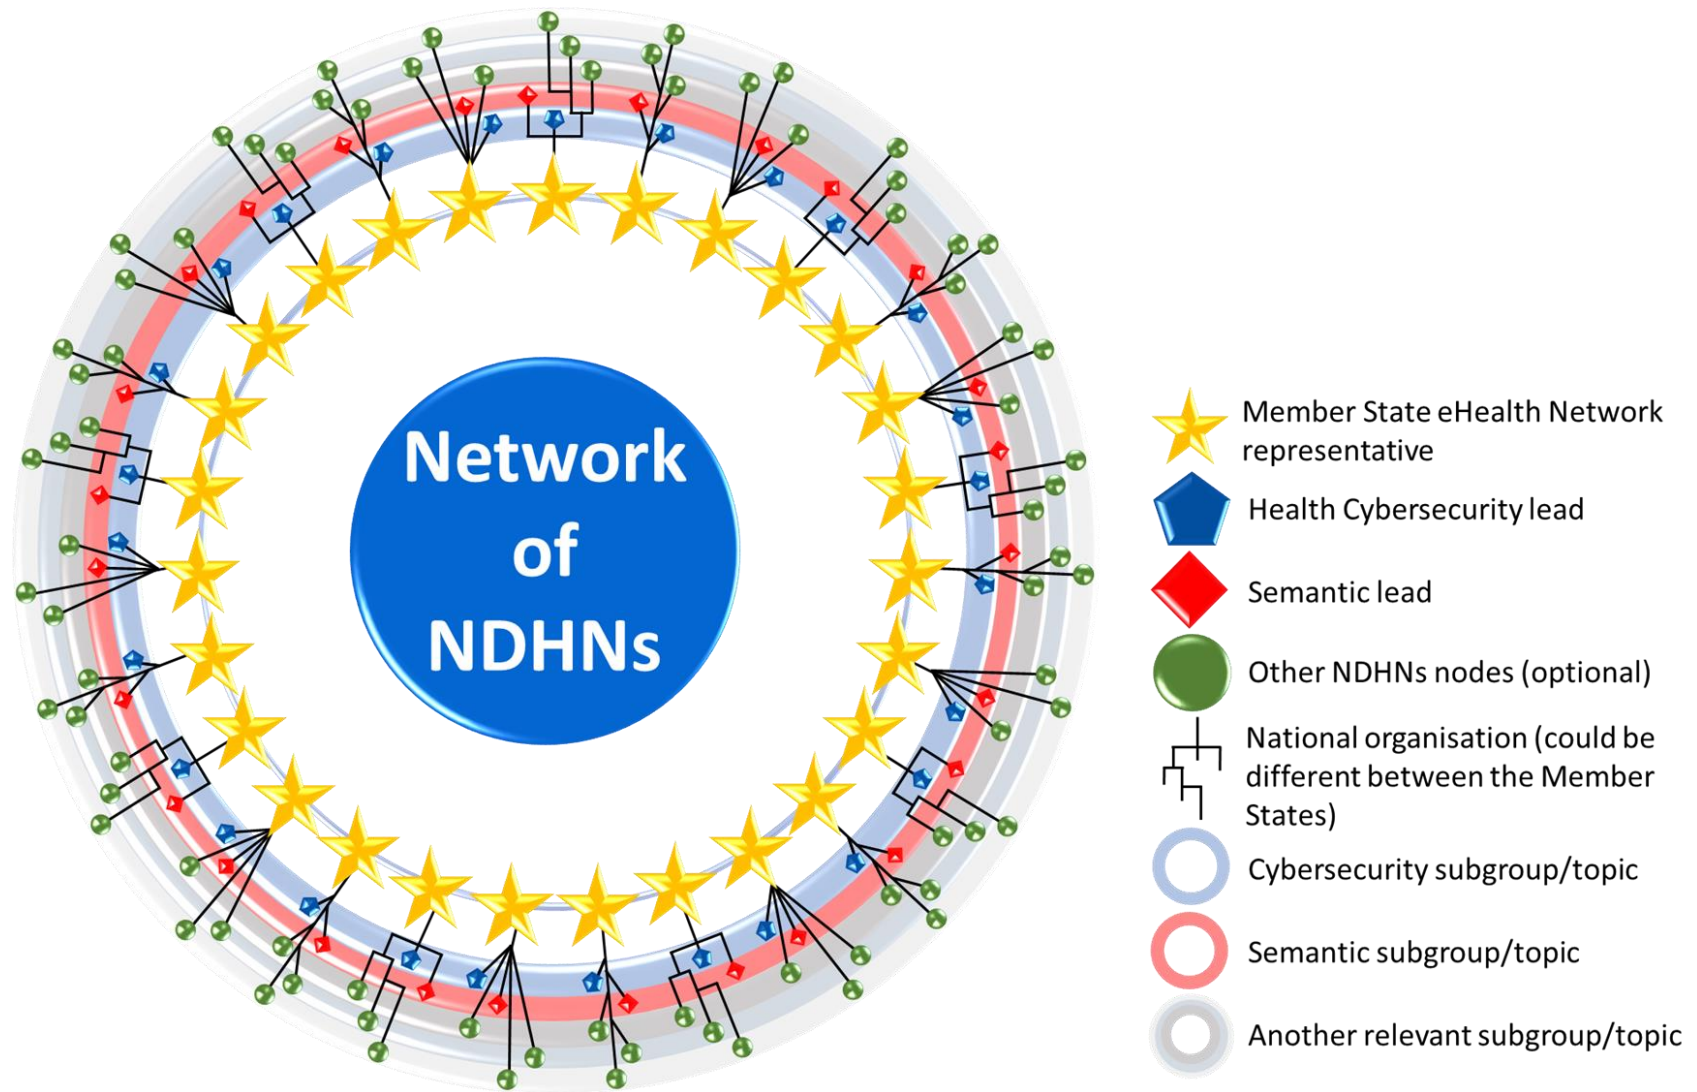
Network of NDHNs

Member State eHealth Network representative

Health Cybersecurity lead

Semantic lead

Other NDHNs nodes (optional)

National organisation (could be different between the Member States)

Cybersecurity subgroup/topic

Semantic subgroup/topic

Another relevant subgroup/topic